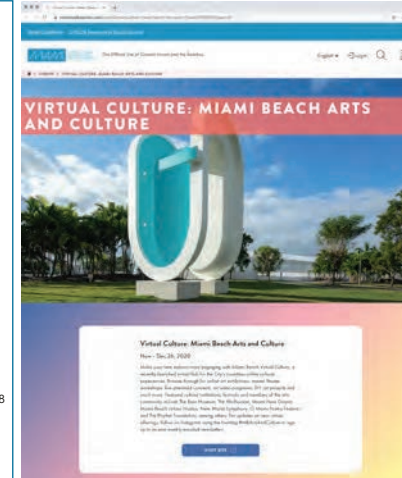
MIAMI BEACH

The Official Site of Greater Miami and the Beaches

English ▾

Login

VIRTUAL CULTURE: MIAMI BEACH ARTS AND CULTURE

Virtual Culture: Miami Beach Arts and Culture

Nov - Dec 26, 2020

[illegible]

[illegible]

8